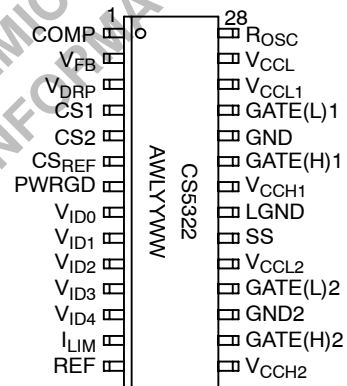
1
COMP
$V_{FB}$
$V_{DRP}$
CS1
CS2
$CS_{REF}$
PWRGD
$V_{ID0}$
$V_{ID1}$
$V_{ID2}$
$V_{ID3}$
$V_{ID4}$
$I_{LIM}$
REF

AWLYYWW
CS5322

28
$R_{OSC}$
$V_{CCL}$
$V_{CCL1}$
GATE(L)1
GND
GATE(H)1
$V_{CCH1}$
LGND
SS
$V_{CCL2}$
GATE(L)2
GND2
GATE(H)2
$V_{CCH2}$